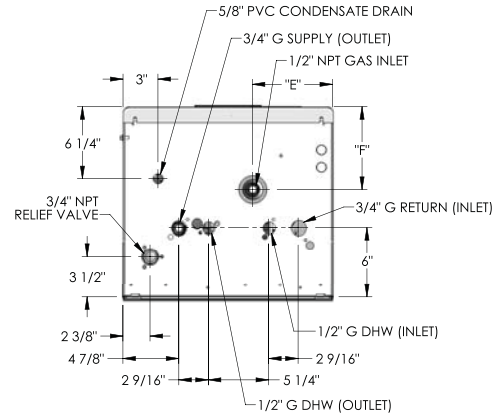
5/8" PVC CONDENSATE DRAIN

3/4" G SUPPLY (OUTLET)

1/2" NPT GAS INLET

3"

"E"

6 1/4"

"F"

3/4" NPT RELIEF VALVE

3/4" G RETURN (INLET)

6"

3 1/2"

2 3/8"

1/2" G DHW (INLET)

4 7/8"

2 9/16"

2 9/16"

5 1/4"

1/2" G DHW (OUTLET)